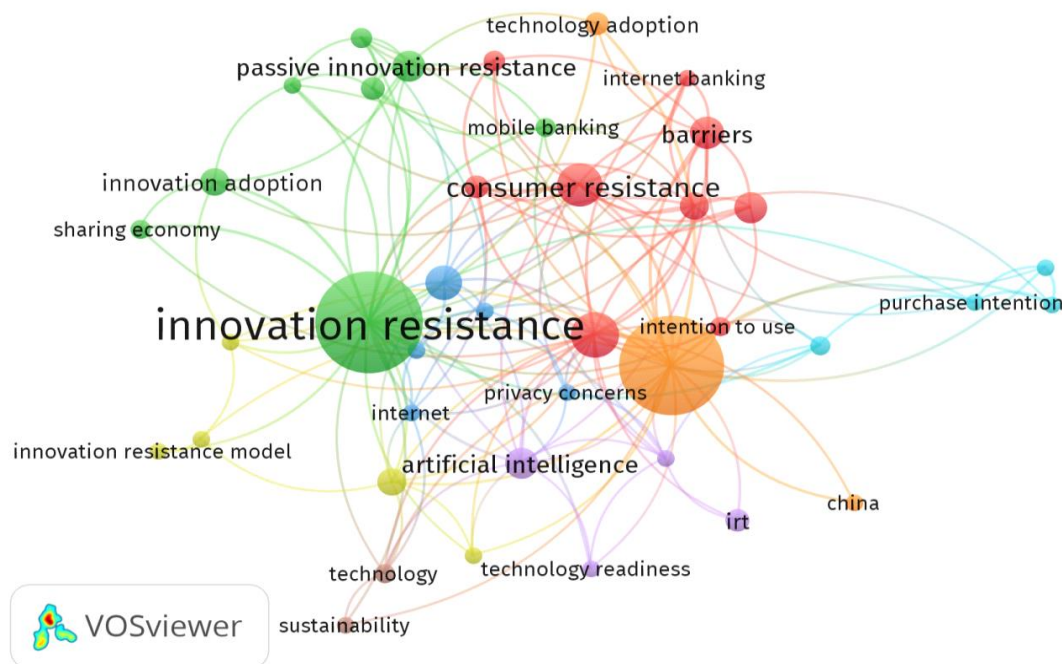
technology adoption
passive innovation resistance
internet banking
mobile banking
barriers
innovation adoption
consumer resistance
sharing economy
purchase intention
innovation resistance
intention to use
privacy concerns
internet
innovation resistance model
artificial intelligence
china
irt
technology
technology readiness
VOSviewer
sustainability